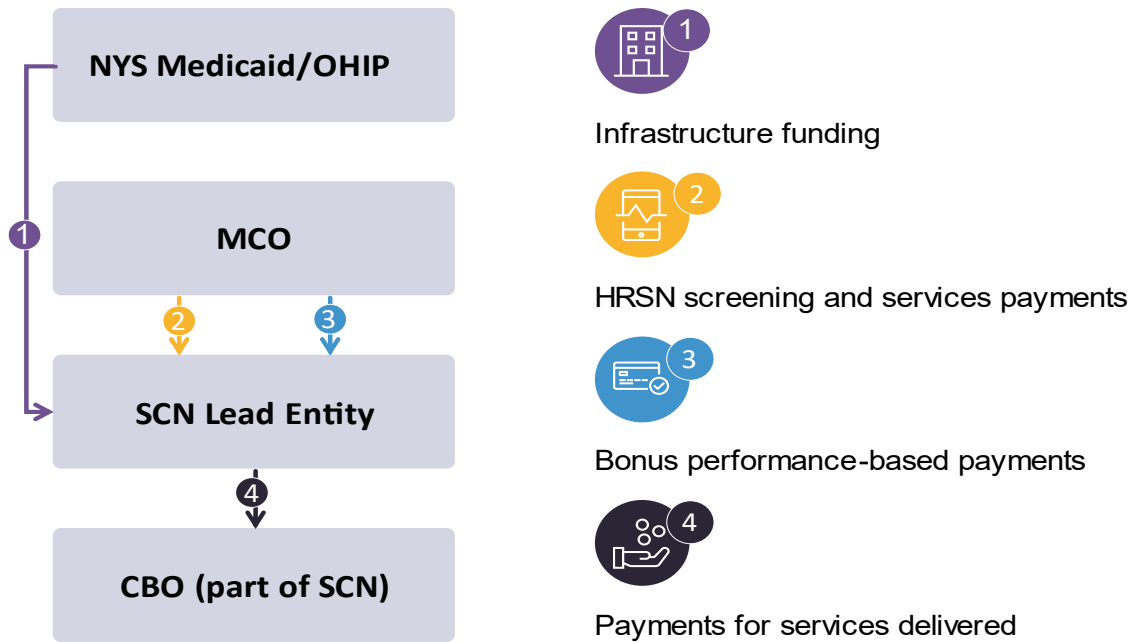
NYS Medicaid/OHIP

1

MCO

2

3

SCN Lead Entity

4

CBO (part of SCN)

1

Infrastructure funding

2

HRSN screening and services payments

3

Bonus performance-based payments

4

Payments for services delivered